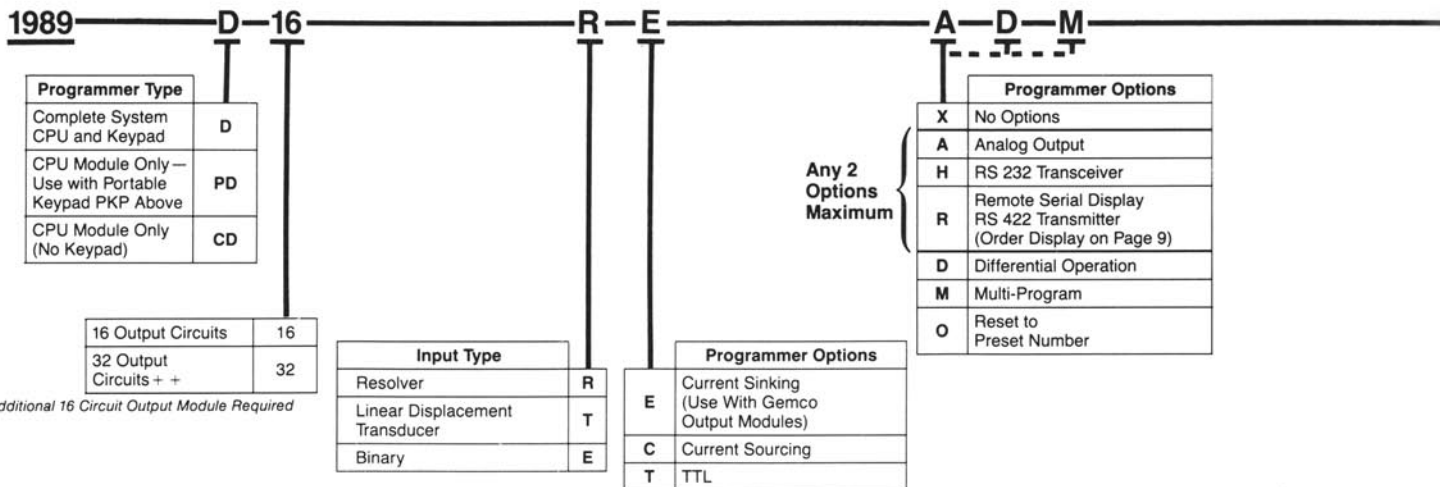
1989—D—16—R—E—A—D—M

| Programmer Type | |
|---|---|
| Complete System CPU and Keypad | D |
| CPU Module Only — Use with Portable Keypad PKP Above | PD |
| CPU Module Only (No Keypad) | CD |

| | |
|---|---|
| 16 Output Circuits | 16 |
| 32 Output Circuits + + | 32 |

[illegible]dditional 16 Circuit Output Module Required

| Input Type | |
|---|---|
| Resolver | R |
| Linear Displacement Transducer | T |
| Binary | E |

| | Programmer Options |
|---|---|
| E | Current Sinking (Use With Gemco Output Modules) |
| C | Current Sourcing |
| T | TTL |

Any 2 Options Maximum

| | Programmer Options |
|---|---|
| X | No Options |
| A | Analog Output |
| H | RS 232 Transceiver |
| R | Remote Serial Display RS 422 Transmitter (Order Display on Page 9) |
| D | Differential Operation |
| M | Multi-Program |
| O | Reset to Preset Number |